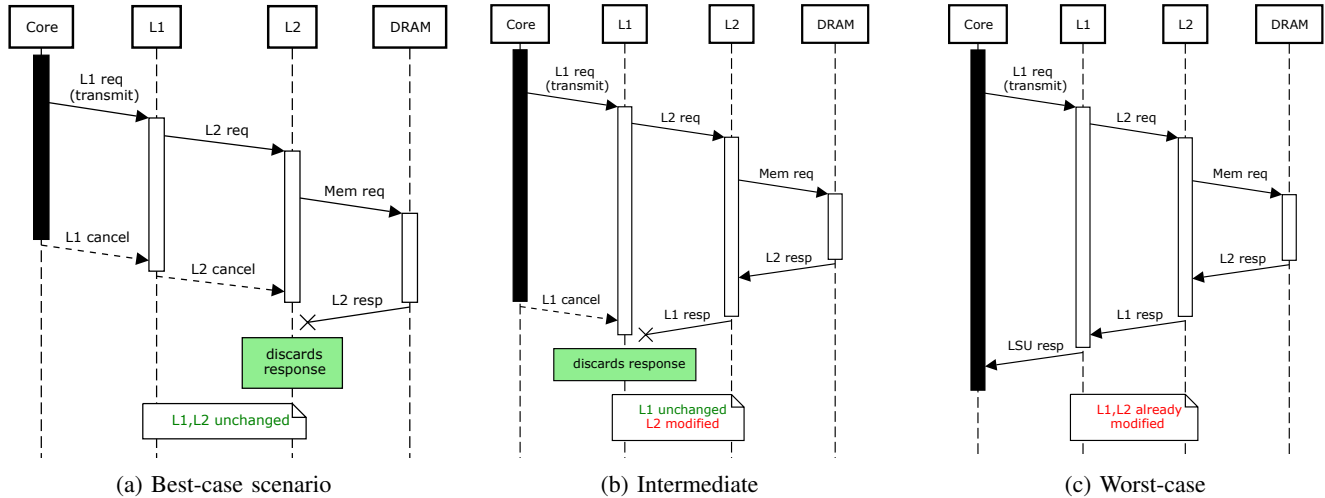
Core
L1
L2
DRAM
L1 req
(transmit)
L2 req
Mem req
L1 cancel
L2 cancel
L2 resp
discards response
L1,L2 unchanged

(a) Best-case scenario

Core
L1
L2
DRAM
L1 req
(transmit)
L2 req
Mem req
L2 resp
L1 cancel
L1 resp
discards response
L1 unchanged
L2 modified

(b) Intermediate

Core
L1
L2
DRAM
L1 req
(transmit)
L2 req
Mem req
L2 resp
L1 resp
LSU resp
L1,L2 already modified

(c) Worst-case